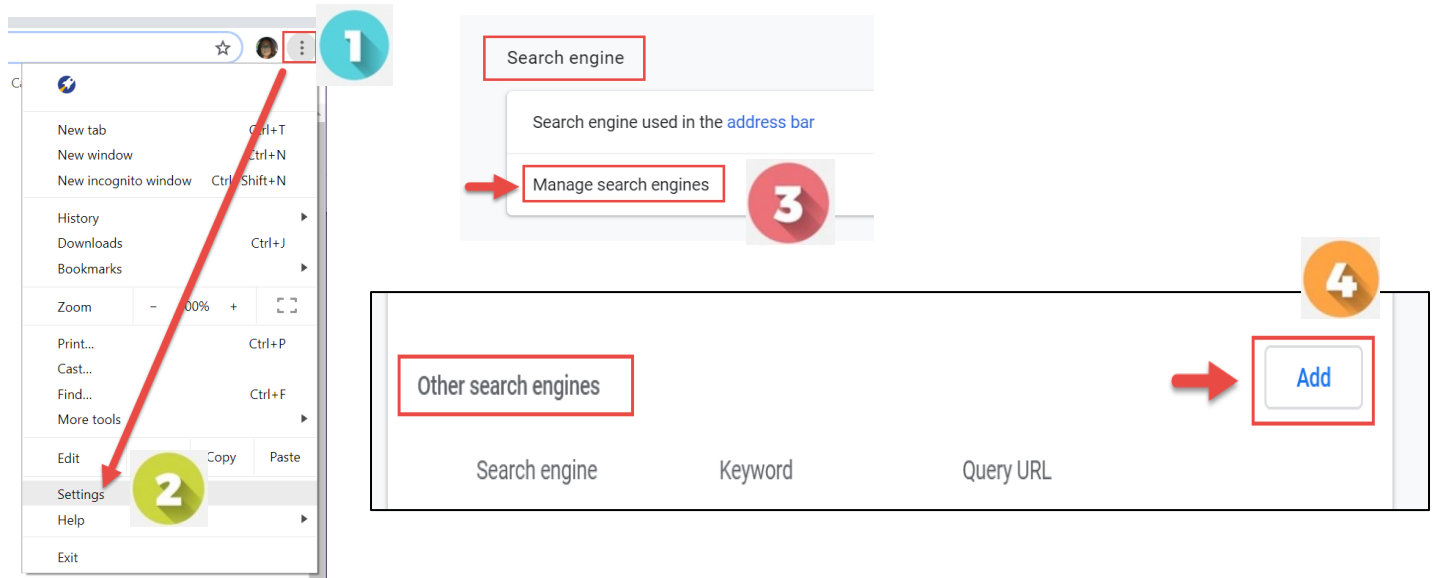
1

New tab Ctrl+T
New window Ctrl+N
New incognito window Ctrl+Shift+N

History
Downloads Ctrl+J
Bookmarks

Zoom – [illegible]00% +

Print... Ctrl+P
Cast...
Find... Ctrl+F
More tools

Edit Copy Paste

Settings
2
Help

Exit

Search engine

Search engine used in the address bar

Manage search engines
3

4

Other search engines
Add

Search engine Keyword Query URL